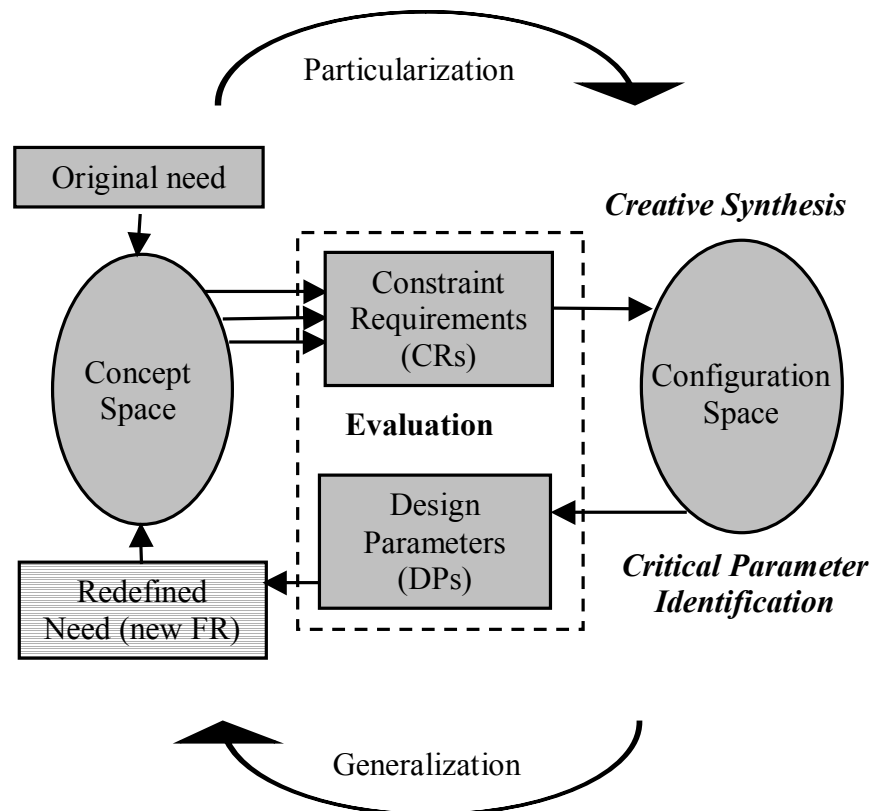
Particularization

Original need

Creative Synthesis

Concept Space

Constraint Requirements (CRs)

Configuration Space

Evaluation

Design Parameters (DPs)

Redefined Need (new FR)

Critical Parameter Identification

Generalization